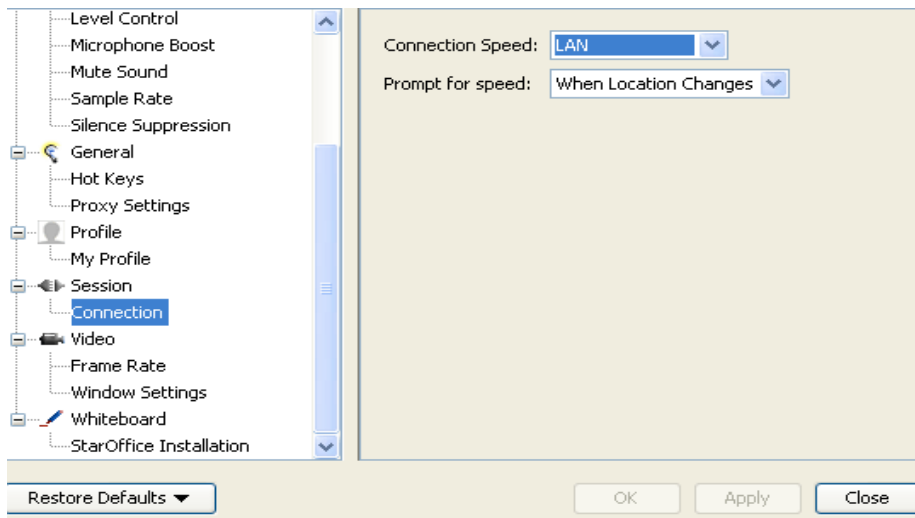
Level Control
Microphone Boost
Mute Sound
Sample Rate
Silence Suppression
General
Hot Keys
Proxy Settings
Profile
My Profile
Session
Connection
Video
Frame Rate
Window Settings
Whiteboard
StarOffice Installation

Connection Speed: LAN
Prompt for speed: When Location Changes

Restore Defaults
OK
Apply
Close